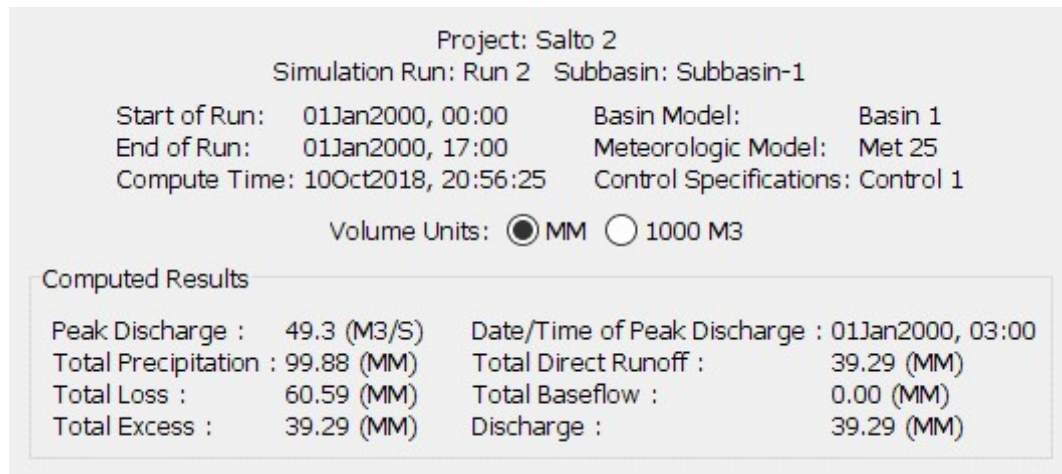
Project: Salto 2
Simulation Run: Run 2   Subbasin: Subbasin-1

Start of Run: 01Jan2000, 00:00
End of Run: 01Jan2000, 17:00
Compute Time: 10Oct2018, 20:56:25

Basin Model: Basin 1
Meteorologic Model: Met 25
Control Specifications: Control 1

Volume Units: MM 1000 M3

Computed Results

Peak Discharge : 49.3 (M3/S)
Total Precipitation : 99.88 (MM)
Total Loss : 60.59 (MM)
Total Excess : 39.29 (MM)

Date/Time of Peak Discharge : 01Jan2000, 03:00
Total Direct Runoff : 39.29 (MM)
Total Baseflow : 0.00 (MM)
Discharge : 39.29 (MM)